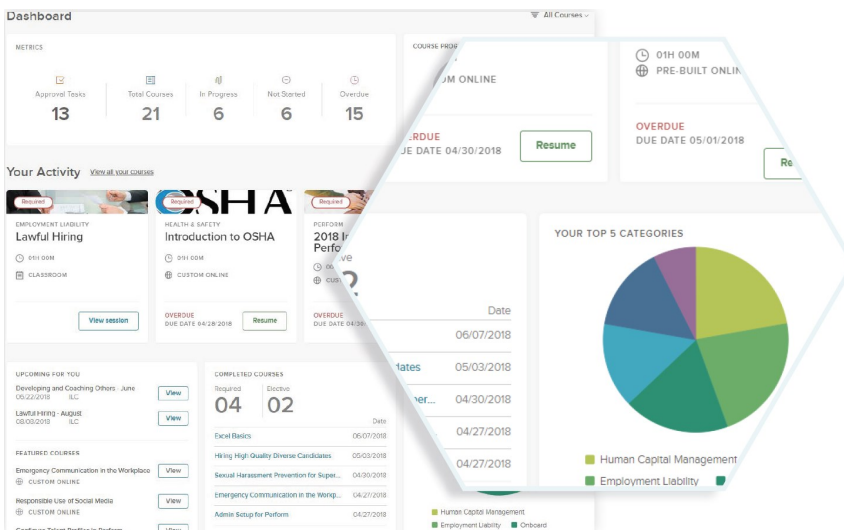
Dashboard

All Courses

METRICS

| Approval Tasks | Total Courses | In Progress | Not Started | Overdue |
|---|---|---|---|---|
| 13 | 21 | 6 | 6 | 15 |

COURSE PRO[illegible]

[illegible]M ONLINE

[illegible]VERDUE
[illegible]UE DATE 04/30/2018

Resume

01H 00M
PRE-BUILT ONLI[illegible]

OVERDUE
DUE DATE 05/01/2018

Re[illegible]

Your Activity View all your courses

Required
EMPLOYMENT LIABILITY
Lawful Hiring
01H 00M
CLASSROOM
View session

Required
HEALTH & SAFETY
Introduction to OSHA
01H 00M
CUSTOM ONLINE
OVERDUE
DUE DATE 04/28/2018
Resume

PERFORM
2018 I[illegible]
Perfo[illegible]
00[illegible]
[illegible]
OVERDUE
DUE DA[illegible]

Date
06/07/2018
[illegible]dates 05/03/2018
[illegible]her... 04/30/2018
04/27/2018
04/27/2018

YOUR TOP 5 CATEGORIES

Human Capital Management
Employment Liability

UPCOMING FOR YOU
Developing and Coaching Others - June
06/22/2018 ILC
View
Lawful Hiring - August
08/08/2018 ILC
View

FEATURED COURSES
Emergency Communication in the Workplace
CUSTOM ONLINE
View
Responsible Use of Social Media
CUSTOM ONLINE
View
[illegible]

COMPLETED COURSES
Required 04
Elective 02
Date
Excel Basics 06/07/2018
Hiring High Quality Diverse Candidates 05/03/2018
Sexual Harassment Prevention for Super... 04/30/2018
Emergency Communication in the Workp... 04/27/2018
Admin Setup for Perform 04/27/2018

Human Capital Management
Employment Liability
Onboard